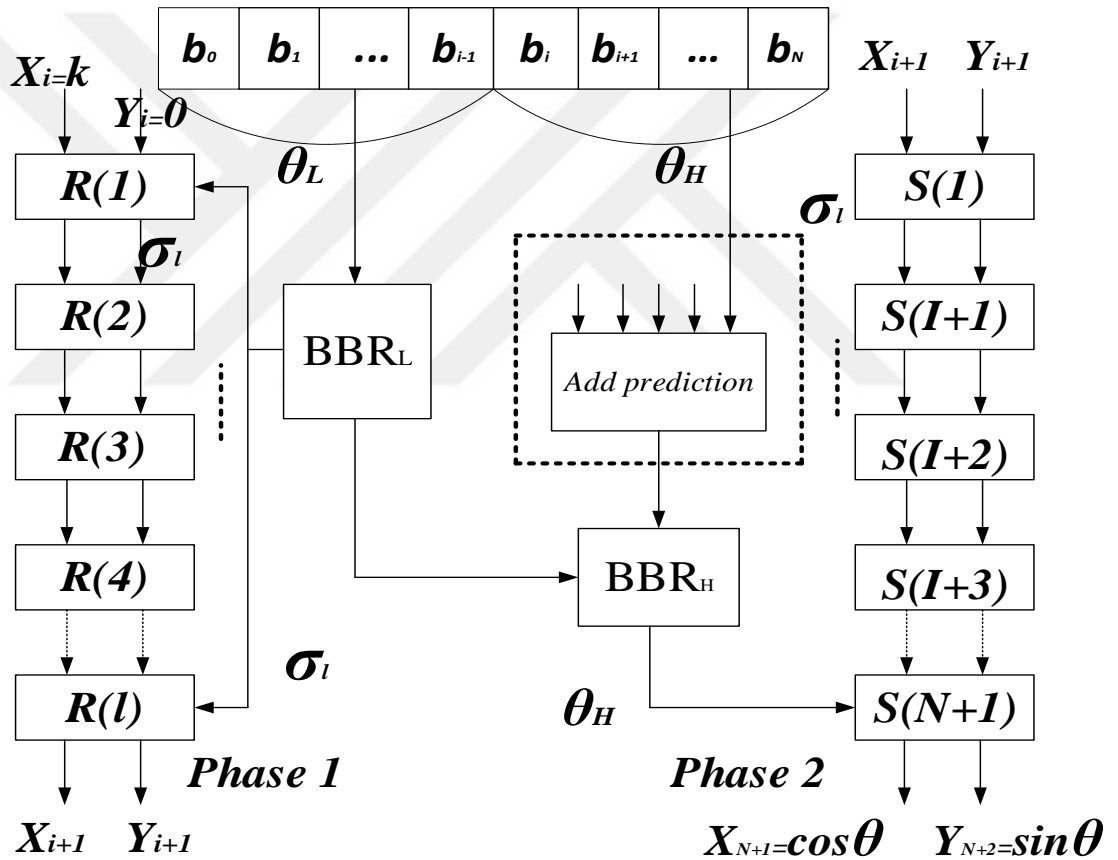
$b_0$ $b_1$ ... $b_{i-1}$ $b_i$ $b_{i+1}$ ... $b_N$

$X_i=k$

$Y_i=0$

$\theta_L$

$\theta_H$

$X_{i+1}$ $Y_{i+1}$

R(1)

$\sigma_l$

R(2)

BBR$_L$

Add prediction

R(3)

R(4)

BBR$_H$

R(l)

$\sigma_l$

$\theta_H$

S(1)

S(I+1)

S(I+2)

S(I+3)

S(N+1)

Phase 1

Phase 2

$X_{i+1}$ $Y_{i+1}$

$X_{N+1}=cos\theta$ $Y_{N+2}=sin\theta$